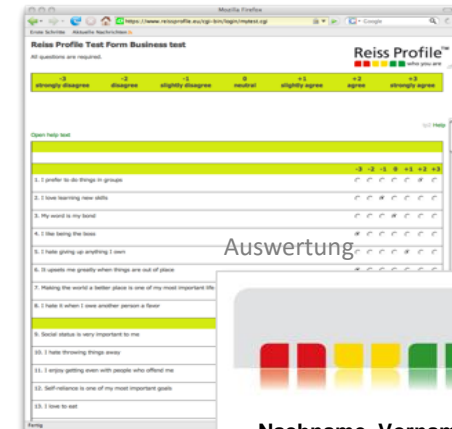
Mozilla Firefox

https://www.reissprofile.eu/cgi-bin/login/mytest.cgi

Google

Erste Schritte Aktuelle Nachrichten

Reiss Profile Test Form Business test

All questions are required.

Reiss Profile™

who you are

| -3 strongly disagree | -2 disagree | -1 slightly disagree | 0 neutral | +1 slightly agree | +2 agree | +3 strongly agree |
|---|---|---|---|---|---|---|

Open help text

Help

-3 -2 -1 0 +1 +2 +3

1. I prefer to do things in groups

2. I love learning new skills

3. My word is my bond

4. I like being the boss

5. I hate giving up anything I own

6. It upsets me greatly when things are out of place

7. Making the world a better place is one of my most important life

8. I hate it when I owe another person a favor

9. Social status is very important to me

10. I hate throwing things away

11. I enjoy getting even with people who offend me

12. Self-reliance is one of my most important goals

13. I love to eat

Fertig

Auswertung

Nachname, Vorname